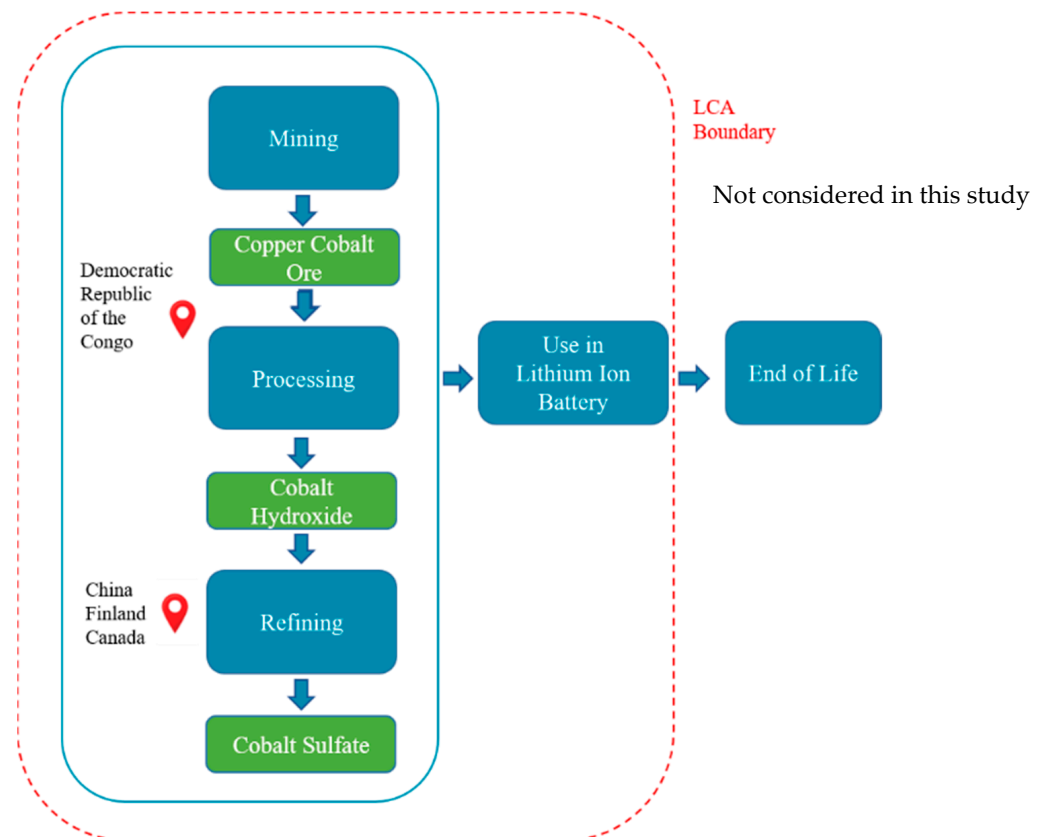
LCA Boundary

Not considered in this study

Mining

Copper Cobalt Ore

Democratic Republic of the Congo

Processing

Cobalt Hydroxide

China
Finland
Canada

Refining

Cobalt Sulfate

Use in Lithium Ion Battery

End of Life